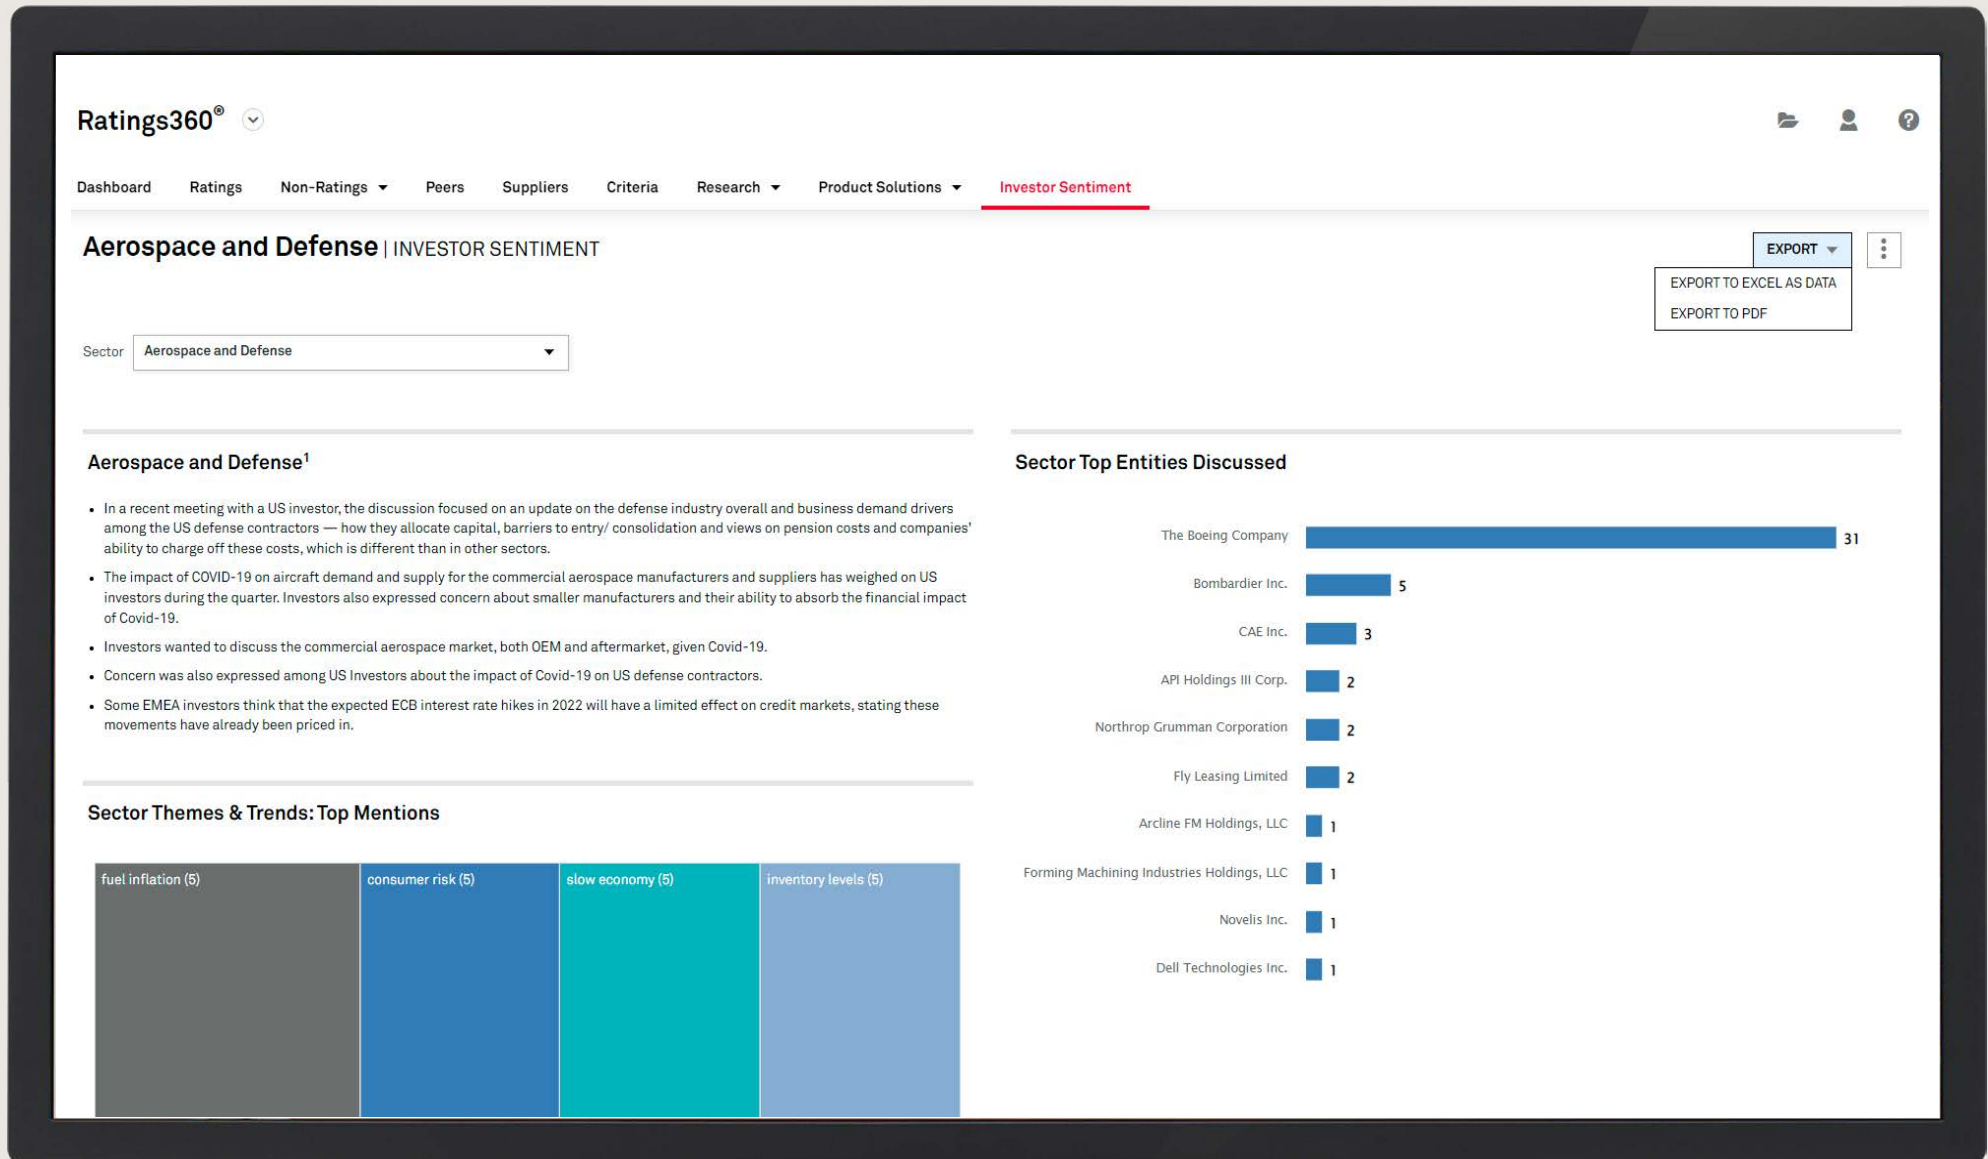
Ratings360®

Dashboard Ratings Non-Ratings Peers Suppliers Criteria Research Product Solutions Investor Sentiment

Aerospace and Defense | INVESTOR SENTIMENT

EXPORT

EXPORT TO EXCEL AS DATA
EXPORT TO PDF

Sector Aerospace and Defense

Aerospace and Defense$^1$

- In a recent meeting with a US investor, the discussion focused on an update on the defense industry overall and business demand drivers among the US defense contractors — how they allocate capital, barriers to entry/ consolidation and views on pension costs and companies' ability to charge off these costs, which is different than in other sectors.
- The impact of COVID-19 on aircraft demand and supply for the commercial aerospace manufacturers and suppliers has weighed on US investors during the quarter. Investors also expressed concern about smaller manufacturers and their ability to absorb the financial impact of Covid-19.
- Investors wanted to discuss the commercial aerospace market, both OEM and aftermarket, given Covid-19.
- Concern was also expressed among US Investors about the impact of Covid-19 on US defense contractors.
- Some EMEA investors think that the expected ECB interest rate hikes in 2022 will have a limited effect on credit markets, stating these movements have already been priced in.

Sector Themes & Trends: Top Mentions

fuel inflation (5) consumer risk (5) slow economy (5) inventory levels (5)

Sector Top Entities Discussed

| | |
|---|---|
| The Boeing Company | 31 |
| Bombardier Inc. | 5 |
| CAE Inc. | 3 |
| API Holdings III Corp. | 2 |
| Northrop Grumman Corporation | 2 |
| Fly Leasing Limited | 2 |
| Arcline FM Holdings, LLC | 1 |
| Forming Machining Industries Holdings, LLC | 1 |
| Novelis Inc. | 1 |
| Dell Technologies Inc. | 1 |